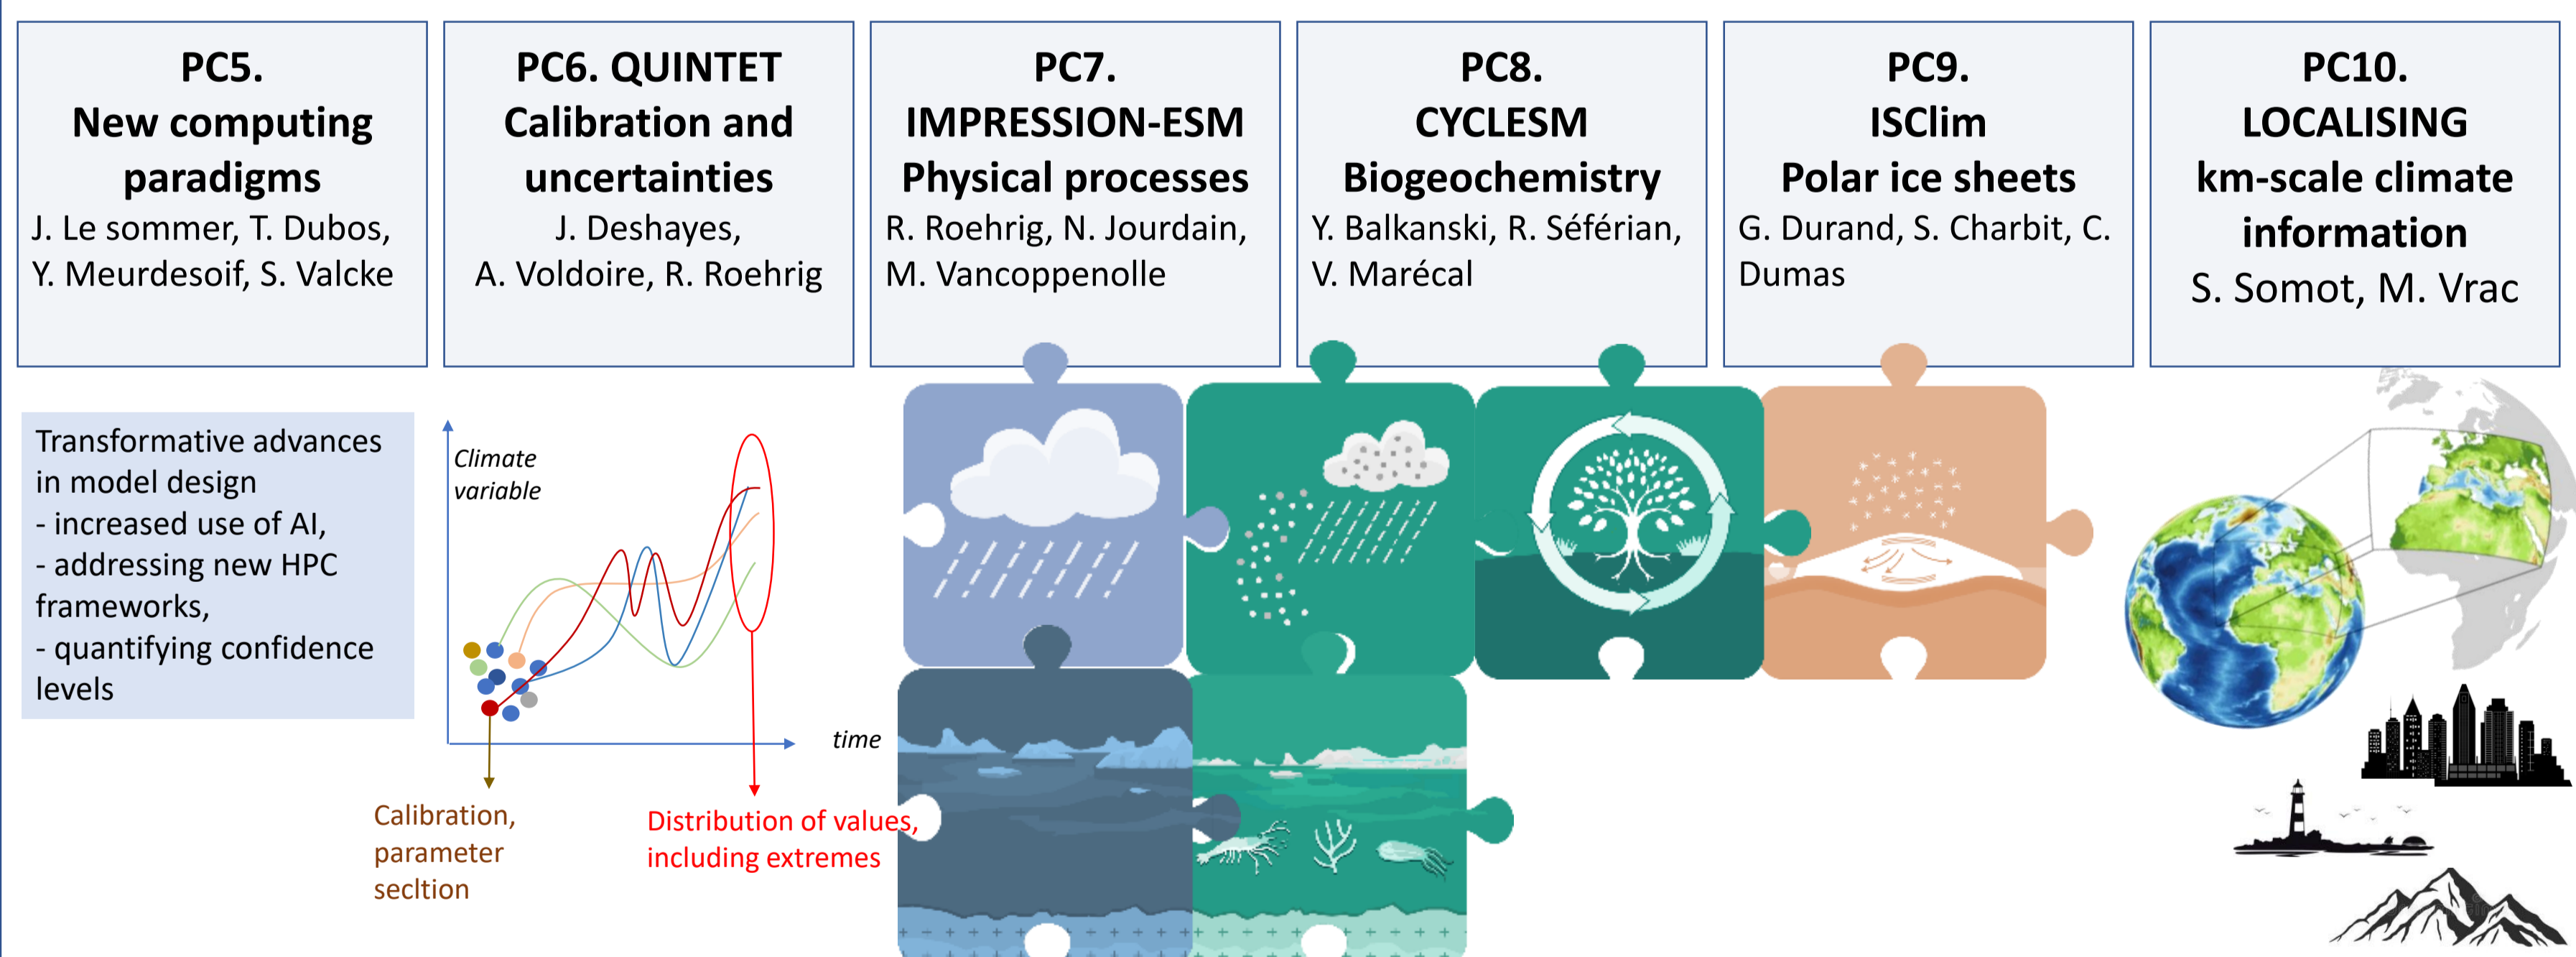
PC5.
New computing paradigms
J. Le sommer, T. Dubos, Y. Meurdesoif, S. Valcke

PC6. QUINTET
Calibration and uncertainties
J. Deshayes, A. Voldoire, R. Roehrig

PC7.
IMPRESSION-ESM
Physical processes
R. Roehrig, N. Jourdain, M. Vancoppenolle

PC8.
CYCLESM
Biogeochemistry
Y. Balkanski, R. Séférian, V. Marécal

PC9.
ISClim
Polar ice sheets
G. Durand, S. Charbit, C. Dumas

PC10.
LOCALISING
km-scale climate information
S. Somot, M. Vrac

Transformative advances in model design
- increased use of AI,
- addressing new HPC frameworks,
- quantifying confidence levels

Climate variable

time

Calibration, parameter secltion

Distribution of values, including extremes